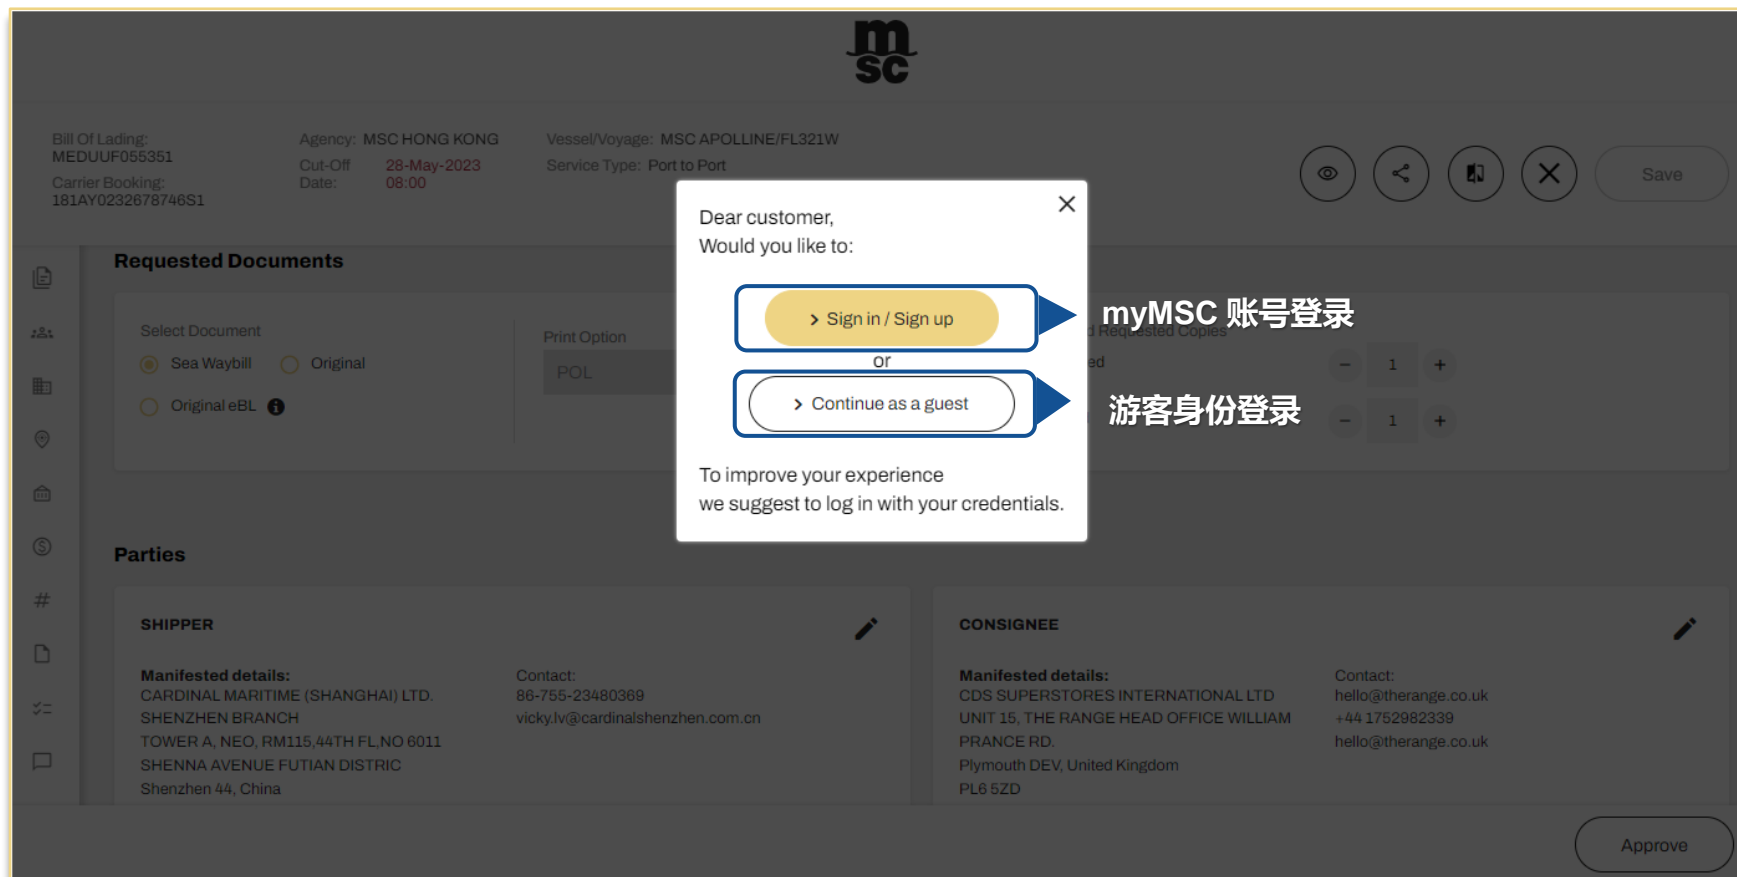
msc

Bill Of Lading:
MEDUUF055351
Carrier Booking:
181AY0232678746S1

Agency: MSC HONG KONG
Cut-Off Date: 28-May-2023 08:00

Vessel/Voyage: MSC APOLLINE/FL321W
Service Type: Port to Port

Save

Requested Documents

Select Document
Sea Waybill
Original
Original eBL

Print Option
POL

d Requested Copies
ed
1
1

Dear customer,
Would you like to:

Sign in / Sign up

or

Continue as a guest

To improve your experience
we suggest to log in with your credentials.

myMSC 账号登录

游客身份登录

Parties

SHIPPER

Manifested details:
CARDINAL MARITIME (SHANGHAI) LTD.
SHENZHEN BRANCH
TOWER A, NEO, RM115,44TH FL,NO 6011
SHENNA AVENUE FUTIAN DISTRIC
Shenzhen 44, China

Contact:
86-755-23480369
vicky.lv@cardinalshenzhen.com.cn

CONSIGNEE

Manifested details:
CDS SUPERSTORES INTERNATIONAL LTD
UNIT 15, THE RANGE HEAD OFFICE WILLIAM
PRANCE RD.
Plymouth DEV, United Kingdom
PL6 5ZD

Contact:
hello@therange.co.uk
+44 1752982339
hello@therange.co.uk

Approve